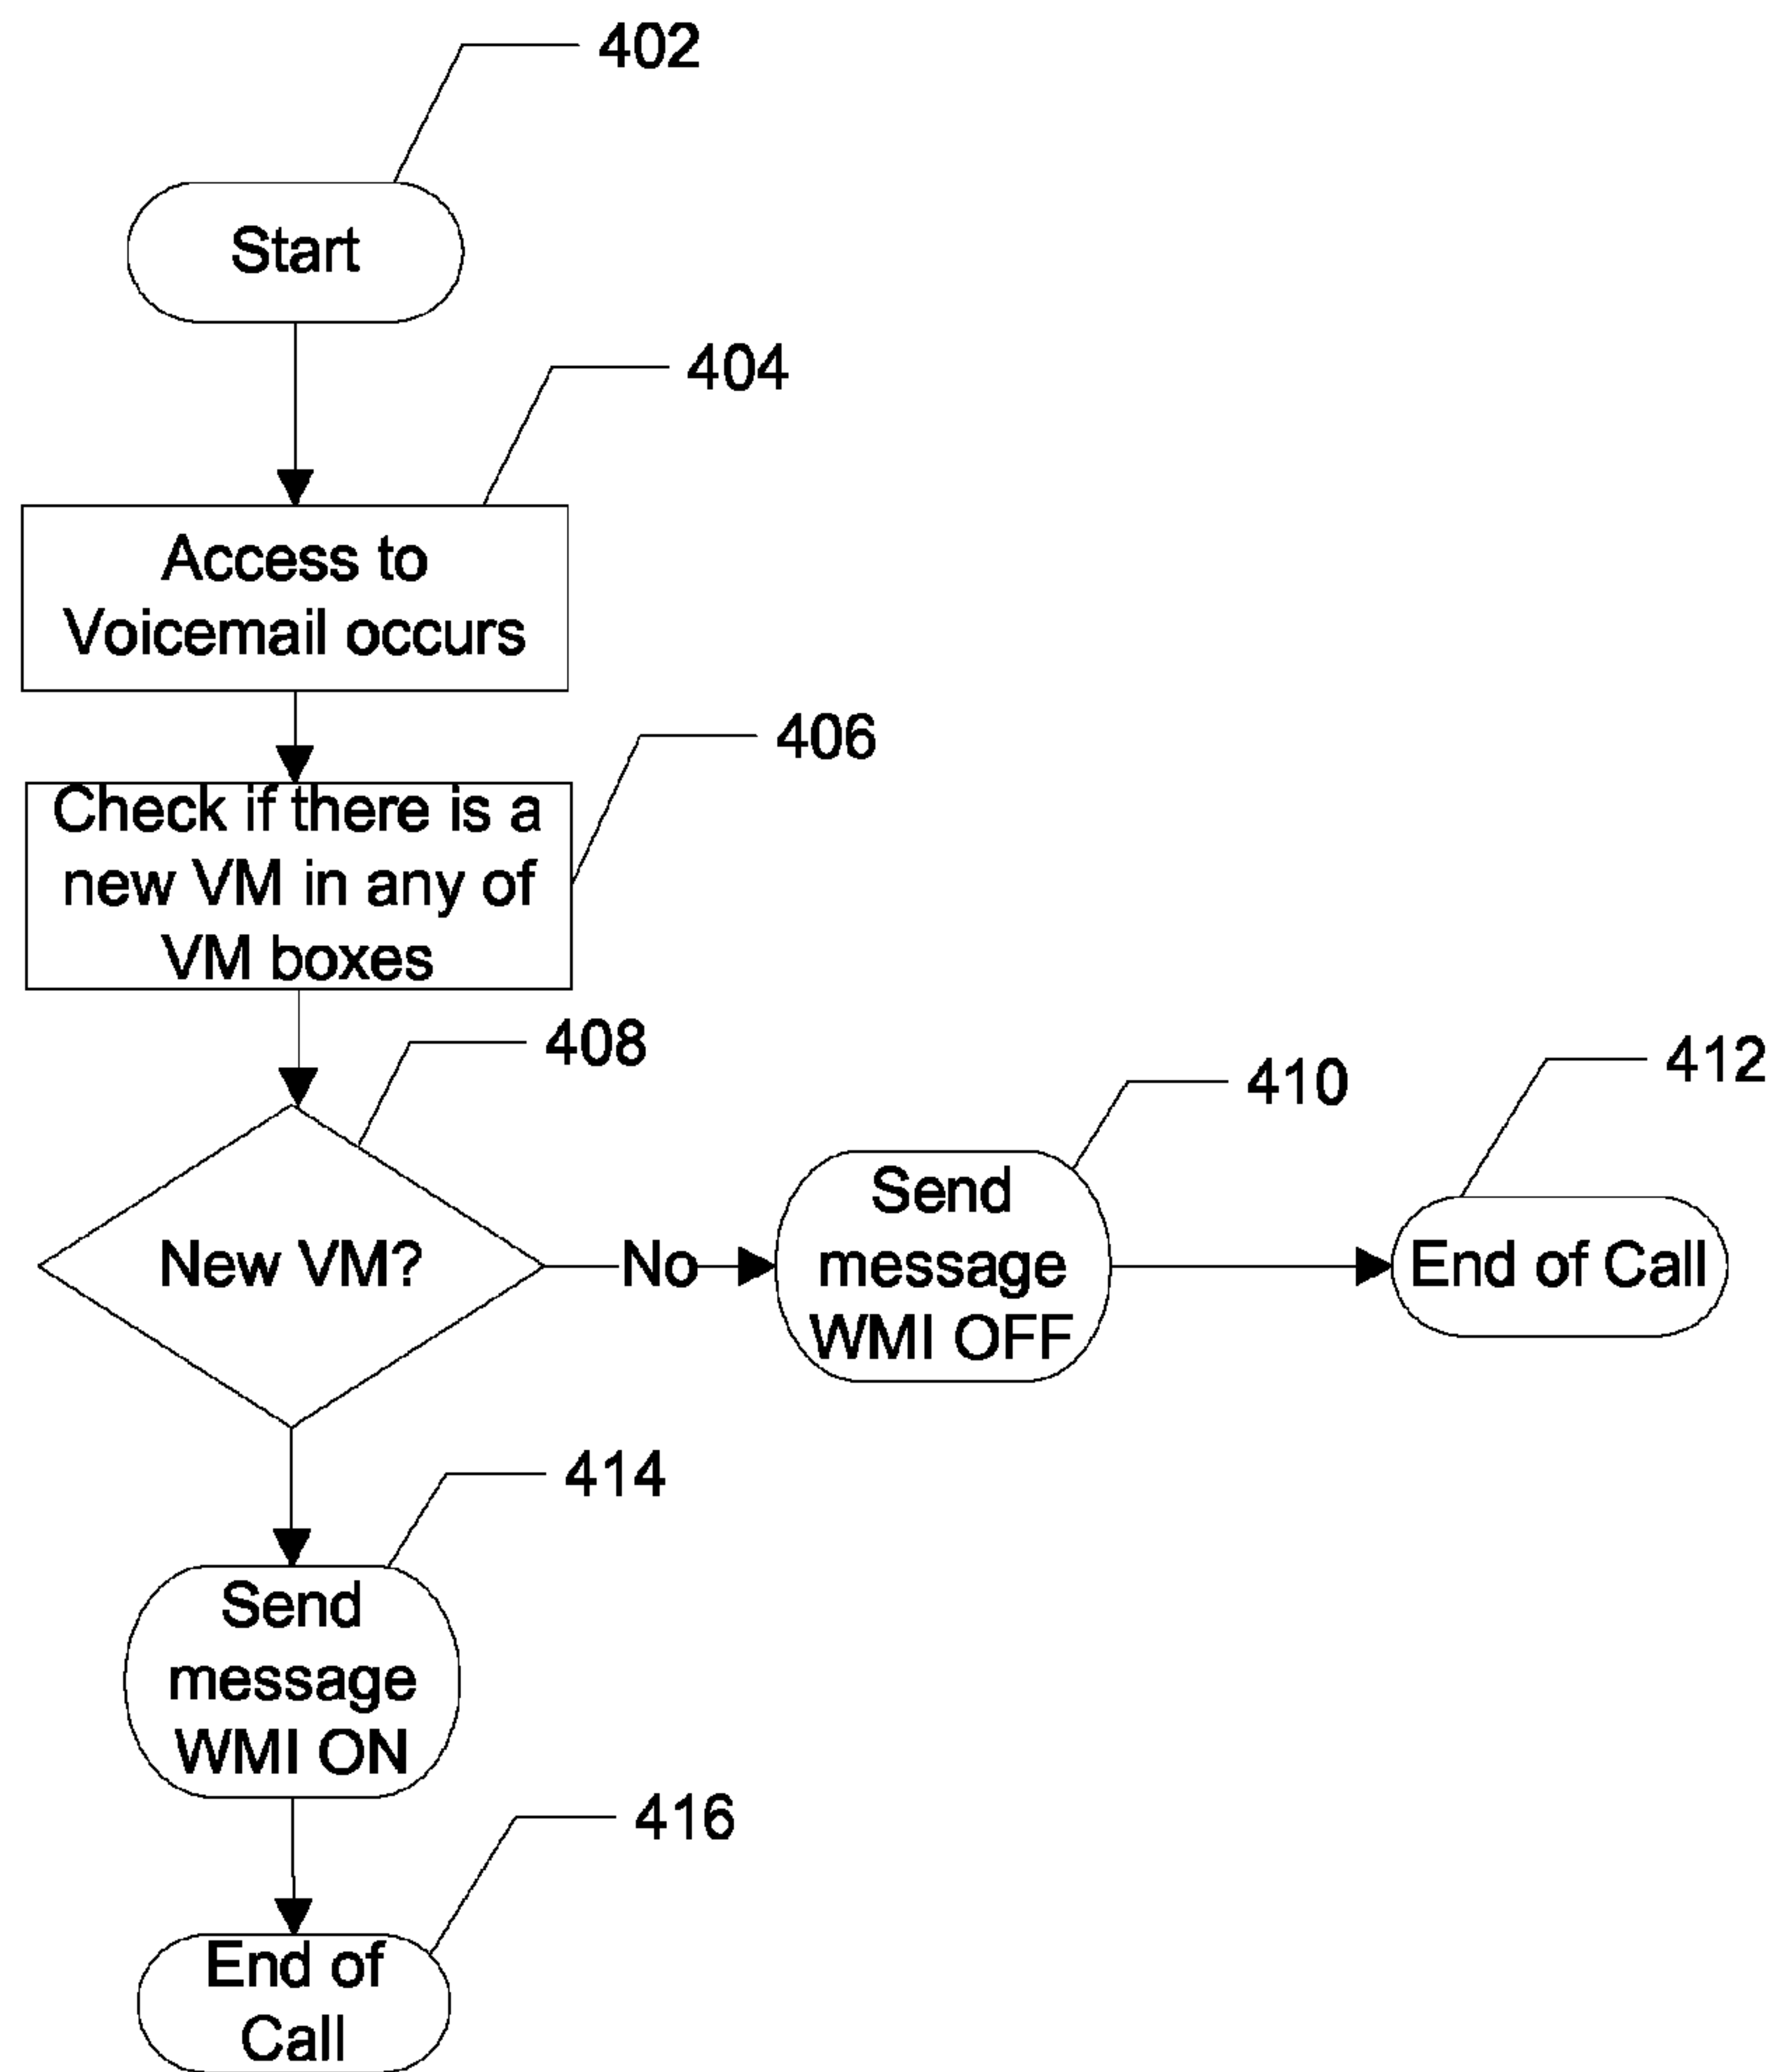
402

Start

404

Access to Voicemail occurs

406

Check if there is a new VM in any of VM boxes

408

New VM?

No

410

Send message WMI OFF

412

End of Call

414

Send message WMI ON

416

End of Call